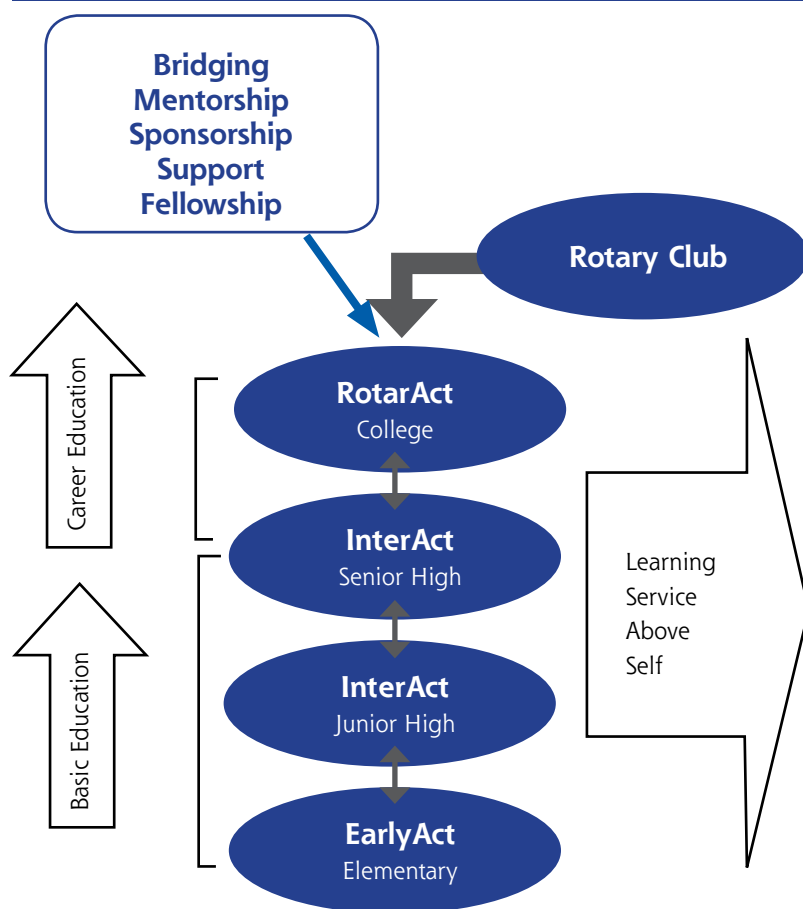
Bridging
Mentorship
Sponsorship
Support
Fellowship

Rotary Club

Career Education

Basic Education

RotarAct
College

InterAct
Senior High

InterAct
Junior High

EarlyAct
Elementary

Learning
Service
Above
Self